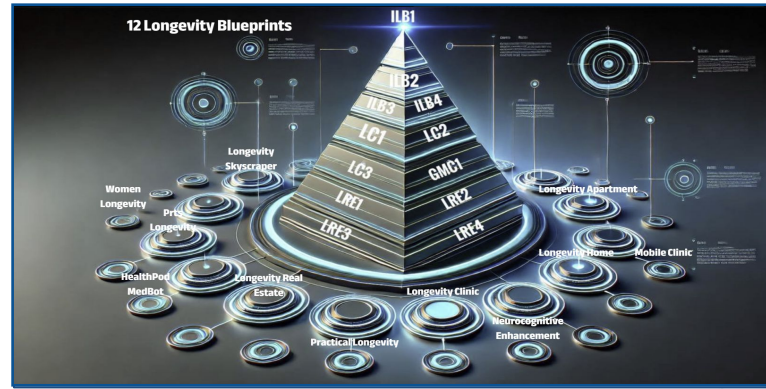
12 Longevity Blueprints

ILB1

ILB2

ILB3

ILB4

LC1

LC2

LC3

GMC1

LRE1

LRE2

LRE3

LRE4

Longevity Skyscraper

Women Longevity

Prts Longevity

Longevity Apartment

Longevity Home

Mobile Clinic

HealthPod MedBot

Longevity Real Estate

Longevity Clinic

Neurocognitive Enhancement

Practical Longevity